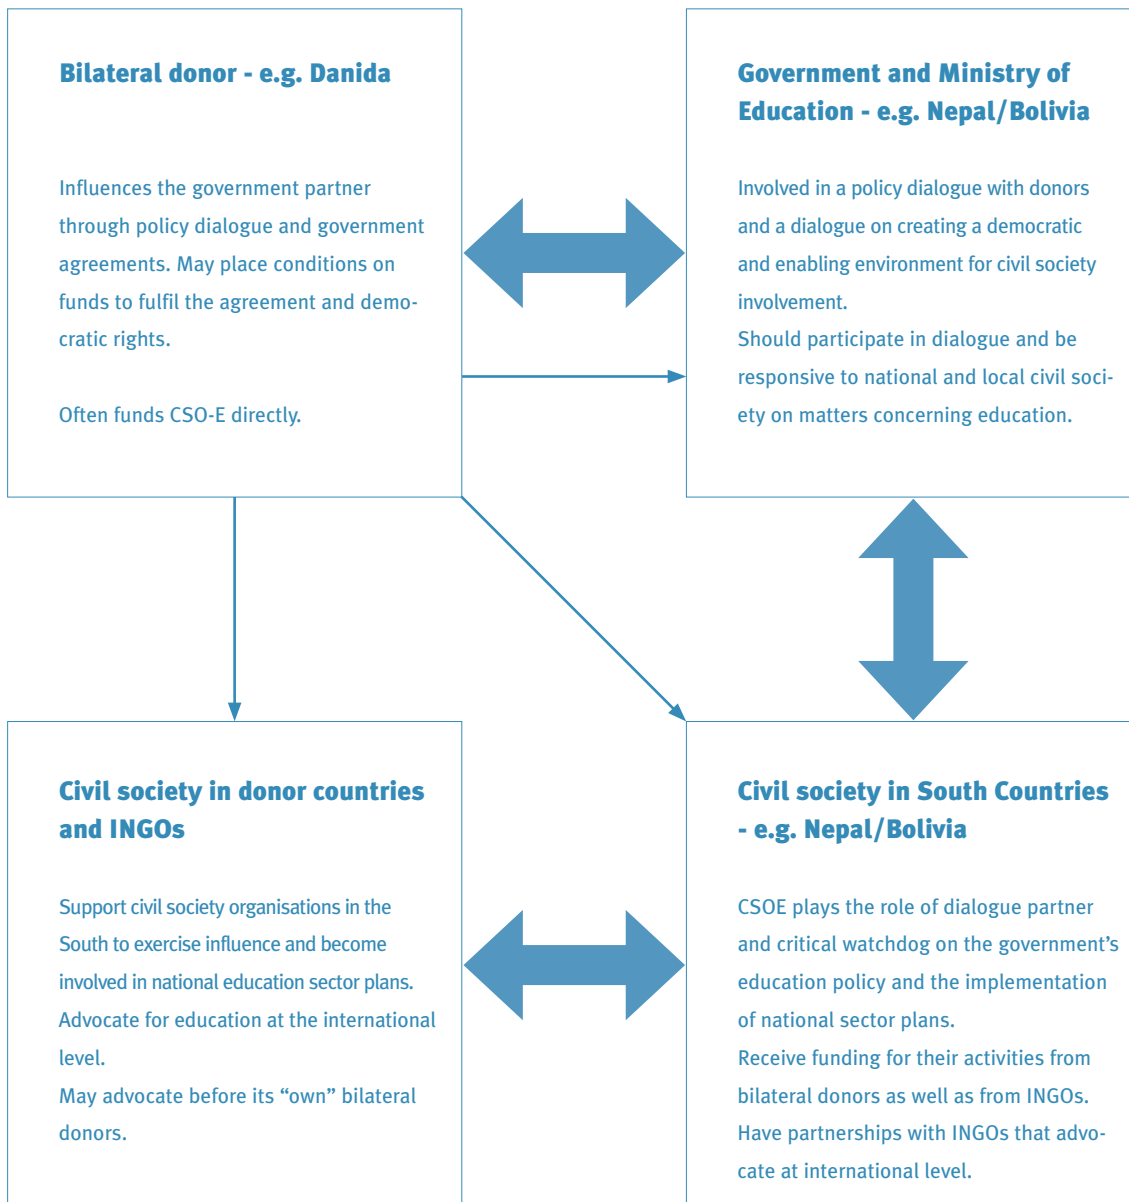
Bilateral donor - e.g. Danida

Influences the government partner through policy dialogue and government agreements. May place conditions on funds to fulfil the agreement and democratic rights.

Often funds CSO-E directly.

Government and Ministry of Education - e.g. Nepal/Bolivia

Involved in a policy dialogue with donors and a dialogue on creating a democratic and enabling environment for civil society involvement.
Should participate in dialogue and be responsive to national and local civil society on matters concerning education.

Civil society in donor countries and INGOs

Support civil society organisations in the South to exercise influence and become involved in national education sector plans.
Advocate for education at the international level.
May advocate before its “own” bilateral donors.

Civil society in South Countries - e.g. Nepal/Bolivia

CSOE plays the role of dialogue partner and critical watchdog on the government’s education policy and the implementation of national sector plans.
Receive funding for their activities from bilateral donors as well as from INGOs.
Have partnerships with INGOs that advocate at international level.